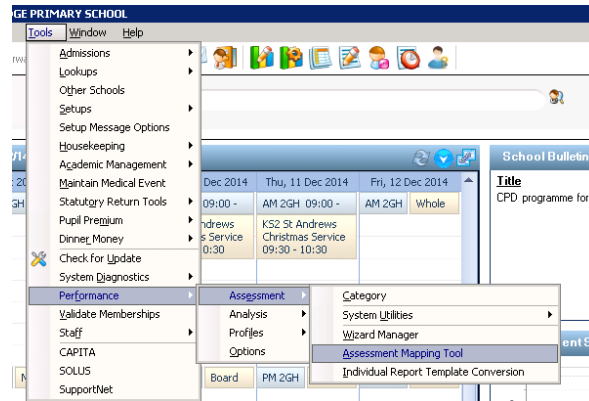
GE PRIMARY SCHOOL

Tools Window Help

Admissions
Lookups
Other Schools
Setups
Setup Message Options
Housekeeping
Academic Management
Maintain Medical Event
Statutory Return Tools
Pupil Premium
Dinner Money
Check for Update
System Diagnostics
Performance
Validate Memberships
Staff
CAPITA
SOLUS
SupportNet

Assessment
Analysis
Profiles
Options

Category
System Utilities
Wizard Manager
Assessment Mapping Tool
Individual Report Template Conversion

Dec 2014
Thu, 11 Dec 2014
Fri, 12 Dec 2014
09:00 -
AM 2GH 09:00 -
AM 2GH
Whole
ndrews
s Service
0:30
KS2 St Andrews
Christmas Service
09:30 - 10:30
Board
PM 2GH

School Bulletin
Title
CPD programme for
ent S